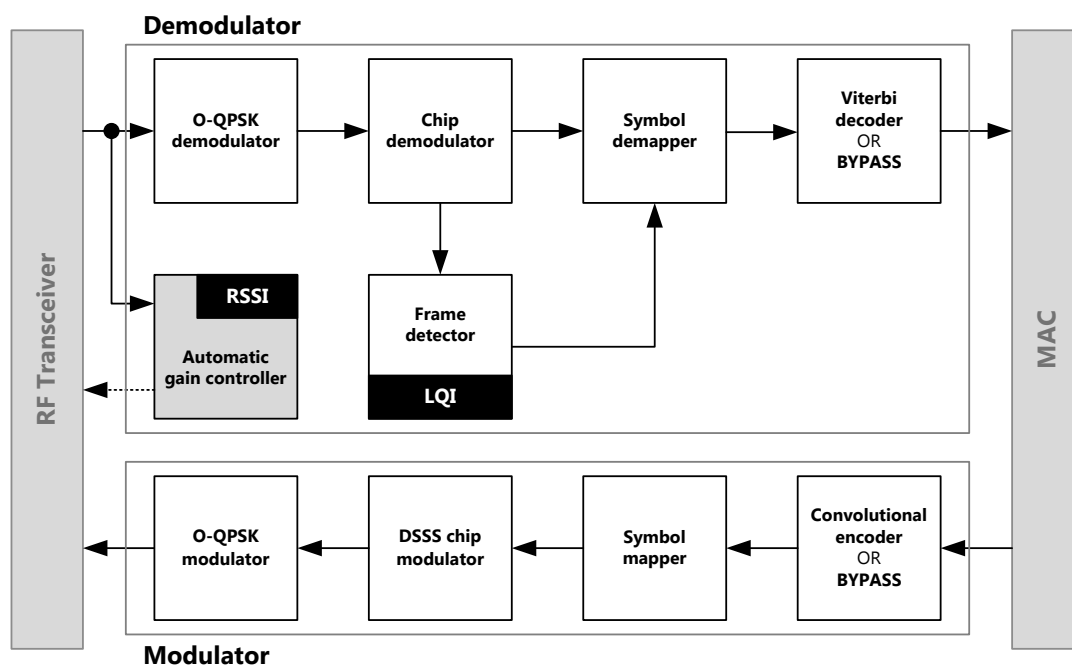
Demodulator

RF Transceiver

O-QPSK demodulator

Chip demodulator

Symbol demapper

Viterbi decoder OR BYPASS

MAC

RSSI

Automatic gain controller

Frame detector

LQI

O-QPSK modulator

DSSS chip modulator

Symbol mapper

Convolutional encoder OR BYPASS

Modulator